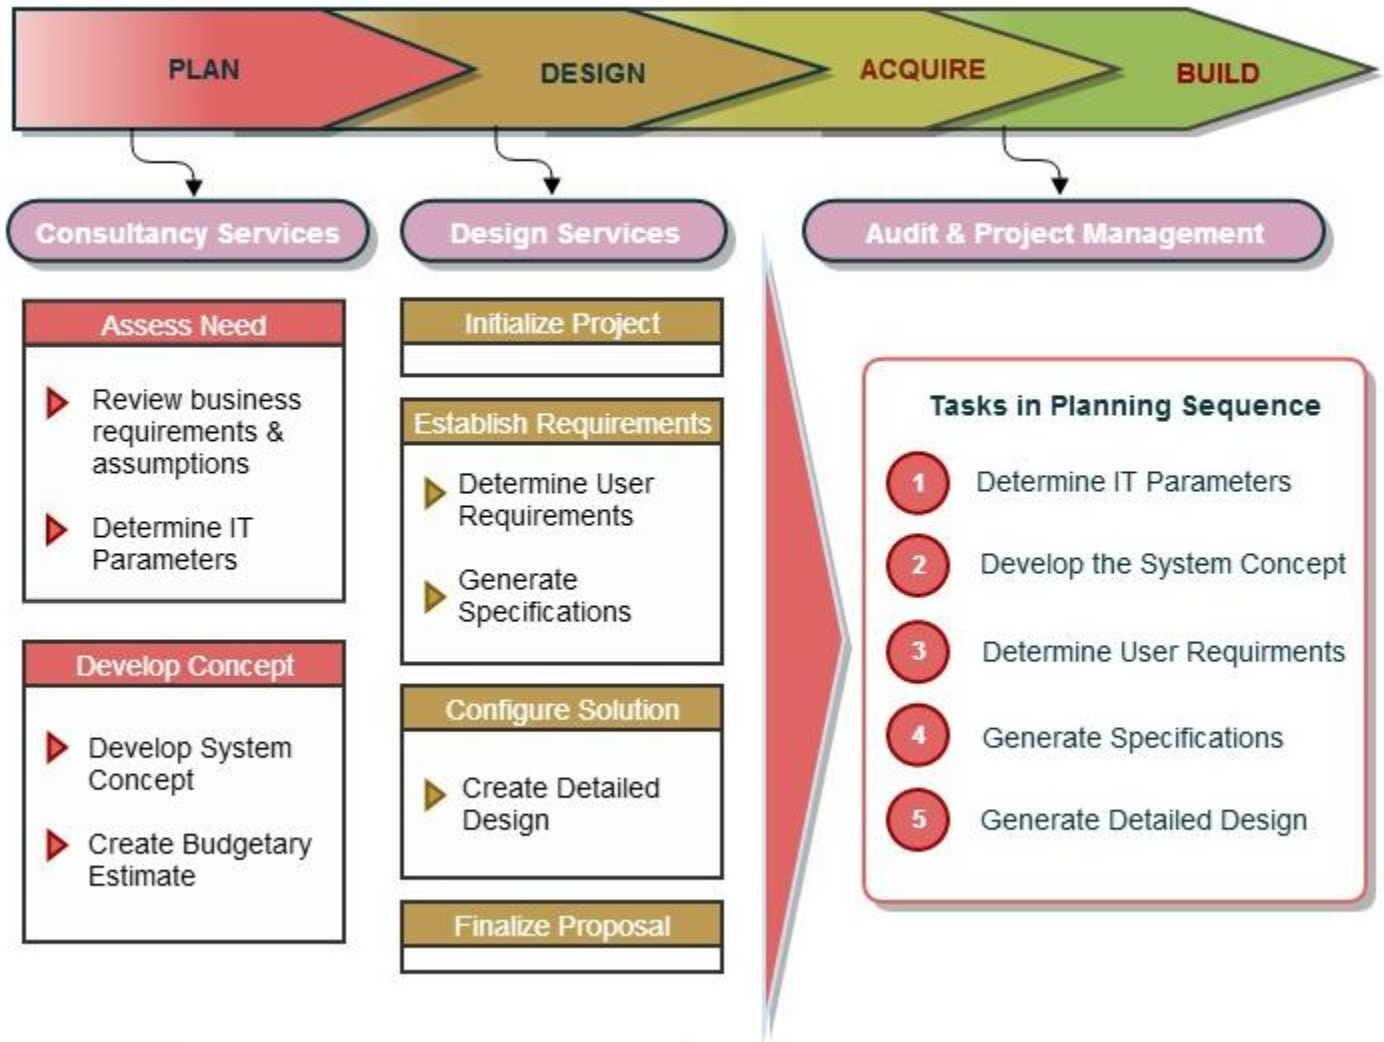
PLAN DESIGN ACQUIRE BUILD

Consultancy Services

Design Services

Audit & Project Management

Assess Need

Review business requirements & assumptions

Determine IT Parameters

Develop Concept

Develop System Concept

Create Budgetary Estimate

Initialize Project

Establish Requirements

Determine User Requirements

Generate Specifications

Configure Solution

Create Detailed Design

Finalize Proposal

Tasks in Planning Sequence

1 Determine IT Parameters

2 Develop the System Concept

3 Determine User Requirments

4 Generate Specifications

5 Generate Detailed Design